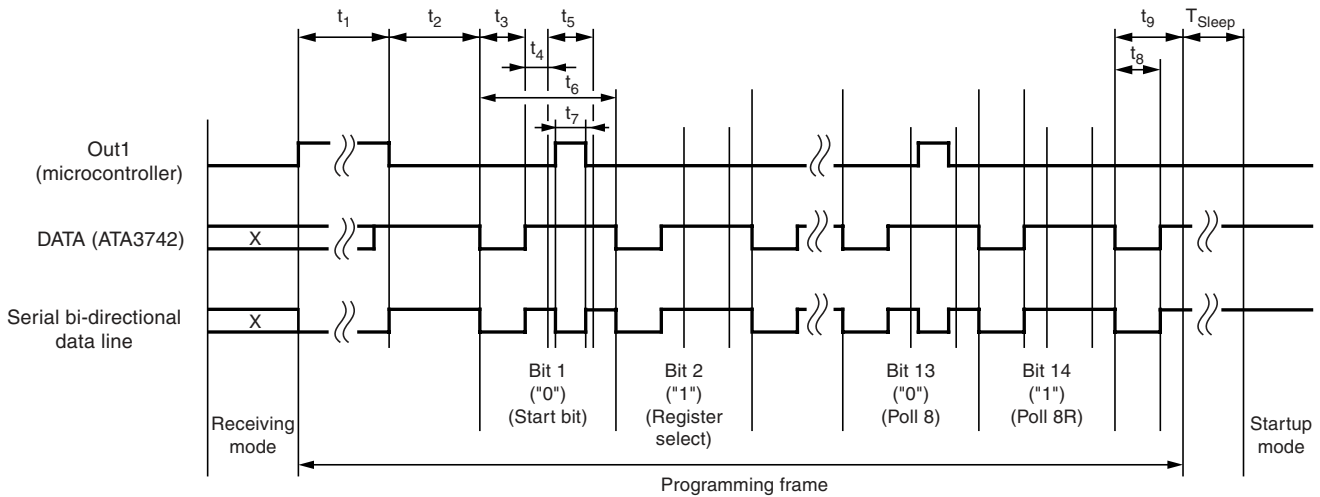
$t_1$ $t_2$ $t_3$ $t_5$ $t_4$ $t_6$ $t_7$ $t_9$ $T_{Sleep}$ $t_8$

Out1 (microcontroller)

DATA (ATA3742)

X

Serial bi-directional data line

X

Bit 1 ("0") (Start bit)

Bit 2 ("1") (Register select)

Bit 13 ("0") (Poll 8)

Bit 14 ("1") (Poll 8R)

Receiving mode

Startup mode

Programming frame